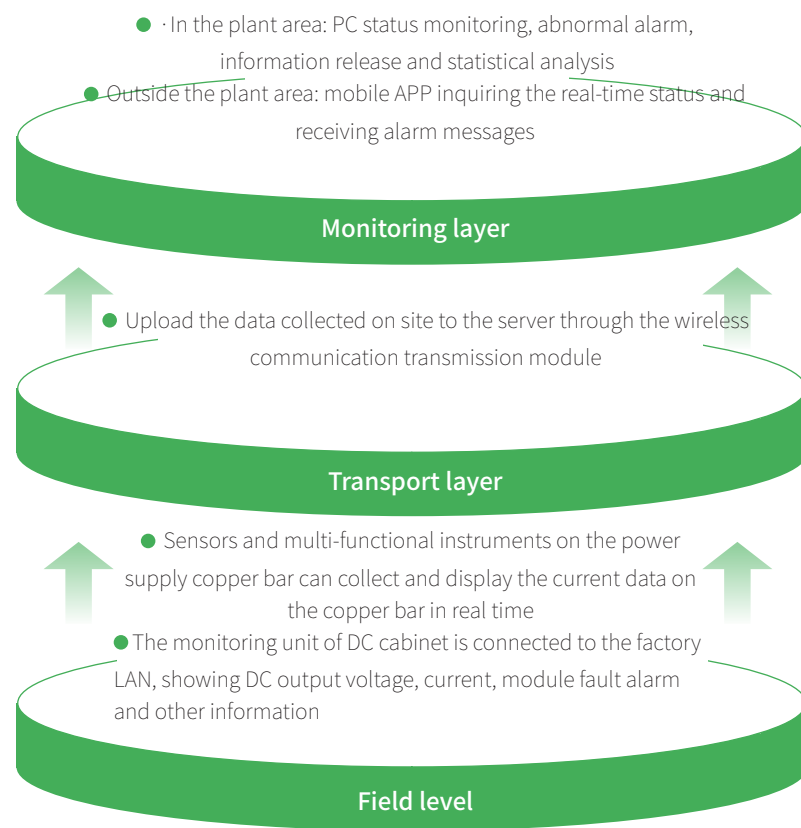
· In the plant area: PC status monitoring, abnormal alarm, information release and statistical analysis

Outside the plant area: mobile APP inquiring the real-time status and receiving alarm messages

Monitoring layer

Upload the data collected on site to the server through the wireless communication transmission module

Transport layer

Sensors and multi-functional instruments on the power supply copper bar can collect and display the current data on the copper bar in real time

The monitoring unit of DC cabinet is connected to the factory LAN, showing DC output voltage, current, module fault alarm and other information

Field level